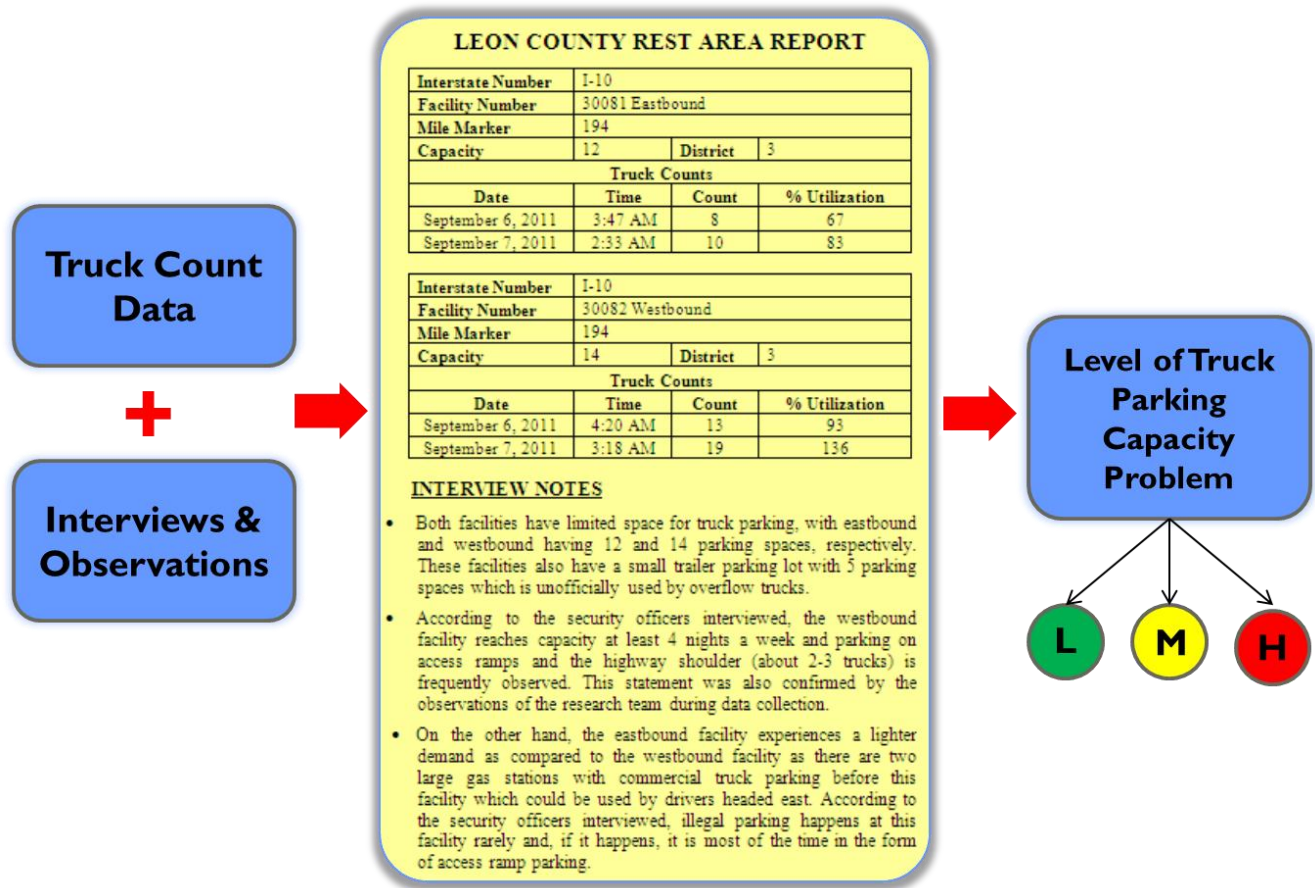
Truck Count Data

+

Interviews & Observations

LEON COUNTY REST AREA REPORT

| Interstate Number | I-10 | | |
|---|---|---|---|
| Facility Number | 30081 Eastbound | | |
| Mile Marker | 194 | | |
| Capacity | 12 | District | 3 |
| Truck Counts | | | |
| Date | Time | Count | % Utilization |
| September 6, 2011 | 3:47 AM | 8 | 67 |
| September 7, 2011 | 2:33 AM | 10 | 83 |

| Interstate Number | I-10 | | |
|---|---|---|---|
| Facility Number | 30082 Westbound | | |
| Mile Marker | 194 | | |
| Capacity | 14 | District | 3 |
| Truck Counts | | | |
| Date | Time | Count | % Utilization |
| September 6, 2011 | 4:20 AM | 13 | 93 |
| September 7, 2011 | 3:18 AM | 19 | 136 |

INTERVIEW NOTES

• Both facilities have limited space for truck parking, with eastbound and westbound having 12 and 14 parking spaces, respectively. These facilities also have a small trailer parking lot with 5 parking spaces which is unofficially used by overflow trucks.

• According to the security officers interviewed, the westbound facility reaches capacity at least 4 nights a week and parking on access ramps and the highway shoulder (about 2-3 trucks) is frequently observed. This statement was also confirmed by the observations of the research team during data collection.

• On the other hand, the eastbound facility experiences a lighter demand as compared to the westbound facility as there are two large gas stations with commercial truck parking before this facility which could be used by drivers headed east. According to the security officers interviewed, illegal parking happens at this facility rarely and, if it happens, it is most of the time in the form of access ramp parking.

Level of Truck Parking Capacity Problem

L

M

H